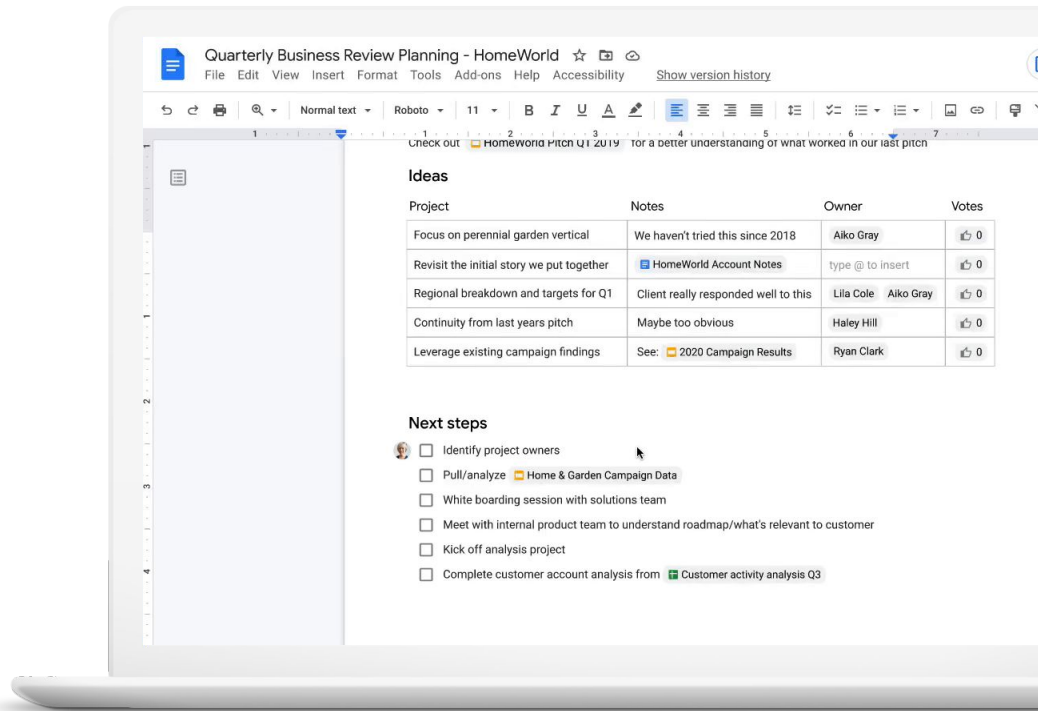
Quarterly Business Review Planning - HomeWorld
File Edit View Insert Format Tools Add-ons Help Accessibility Show version history

Normal text Roboto 11 B I U A

Check out HomeWorld Pitch Q1 2019 for a better understanding of what worked in our last pitch

Ideas

| Project | Notes | Owner | Votes |
|---|---|---|---|
| Focus on perennial garden vertical | We haven't tried this since 2018 | Aiko Gray | 0 |
| Revisit the initial story we put together | HomeWorld Account Notes | type @ to insert | 0 |
| Regional breakdown and targets for Q1 | Client really responded well to this | Lila Cole Aiko Gray | 0 |
| Continuity from last years pitch | Maybe too obvious | Haley Hill | 0 |
| Leverage existing campaign findings | See: 2020 Campaign Results | Ryan Clark | 0 |

Next steps

Identify project owners
Pull/analyze Home & Garden Campaign Data
White boarding session with solutions team
Meet with internal product team to understand roadmap/what's relevant to customer
Kick off analysis project
Complete customer account analysis from Customer activity analysis Q3